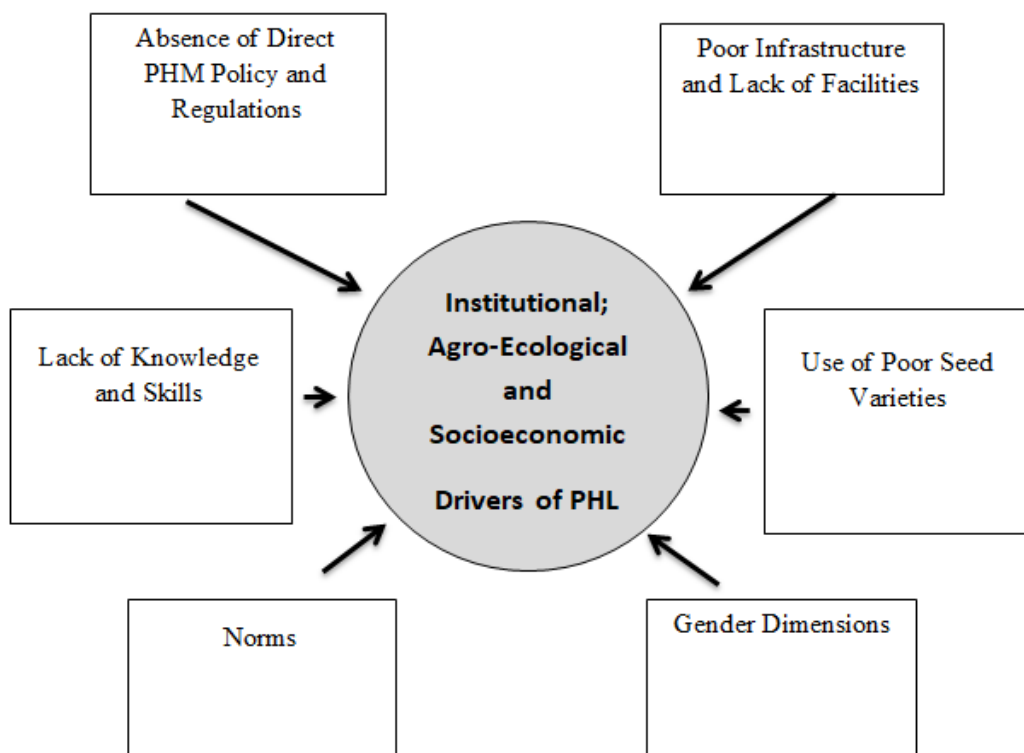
Absence of Direct PHM Policy and Regulations

Poor Infrastructure and Lack of Facilities

Lack of Knowledge and Skills

Institutional; Agro-Ecological and Socioeconomic Drivers of PHL

Use of Poor Seed Varieties

Norms

Gender Dimensions